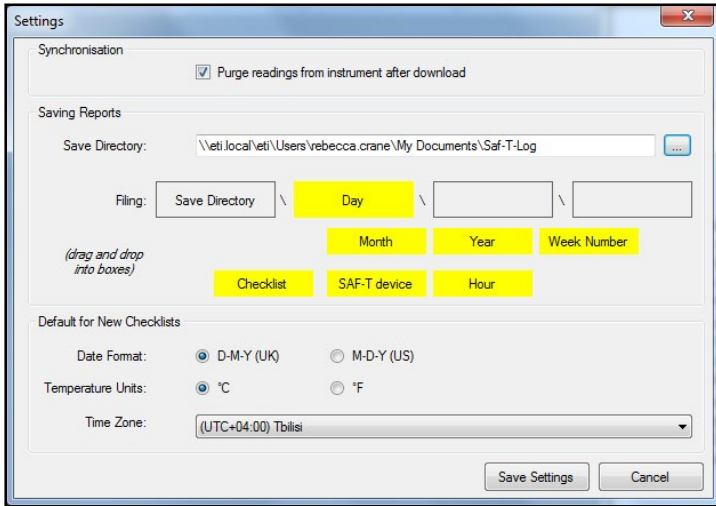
Settings

Synchronisation

Purge readings from instrument after download

Saving Reports

Save Directory: \\eti.local\eti\Users\rebecca.crane\My Documents\Saf-T-Log ...

Filing: Save Directory \ Day \ \

(drag and drop into boxes)

Month Year Week Number

Checklist SAF-T device Hour

Default for New Checklists

Date Format: D-M-Y (UK) M-D-Y (US)

Temperature Units: °C °F

Time Zone: (UTC+04:00) Tbilisi

Save Settings Cancel